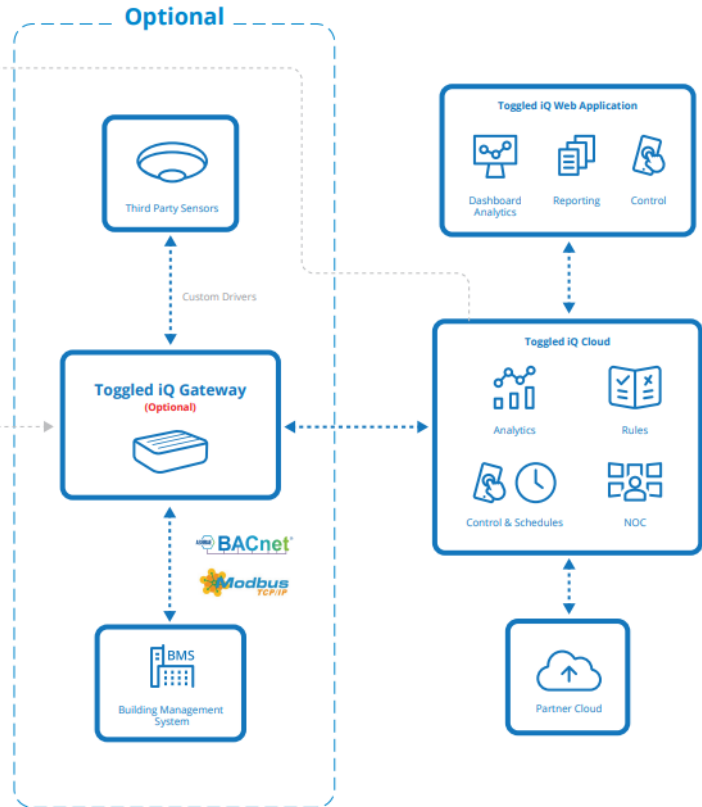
Optional

Third Party Sensors

Custom Drivers

Toggled iQ Gateway
(Optional)

BACnet

Modbus TCP/IP

BMS

Building Management System

Toggled iQ Web Application

Dashboard Analytics

Reporting

Control

Toggled iQ Cloud

Analytics

Rules

Control & Schedules

NOC

Partner Cloud